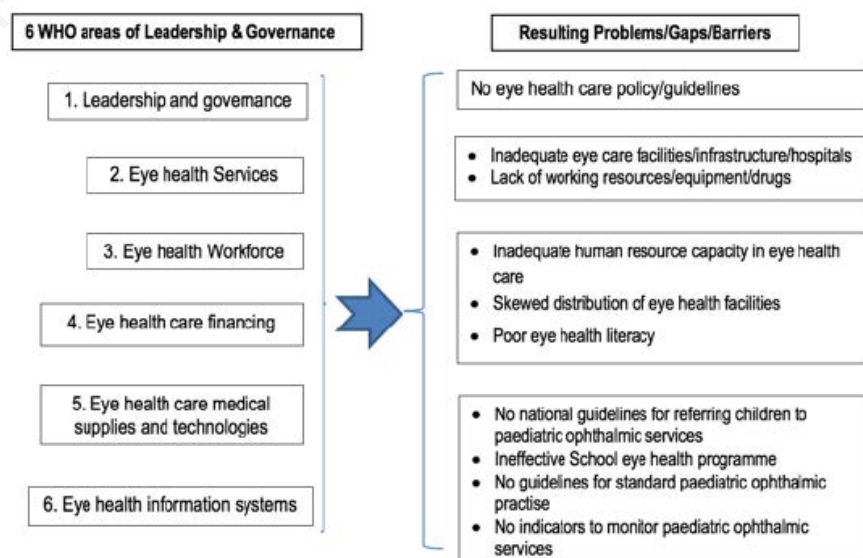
6 WHO areas of Leadership & Governance

1. Leadership and governance

2. Eye health Services

3. Eye health Workforce

4. Eye health care financing

5. Eye health care medical supplies and technologies

6. Eye health information systems

Resulting Problems/Gaps/Barriers

No eye health care policy/guidelines

- Inadequate eye care facilities/infrastructure/hospitals
- Lack of working resources/equipment/drugs

- Inadequate human resource capacity in eye health care
- Skewed distribution of eye health facilities
- Poor eye health literacy

- No national guidelines for referring children to paediatric ophthalmic services
- Ineffective School eye health programme
- No guidelines for standard paediatric ophthalmic practise
- No indicators to monitor paediatric ophthalmic services